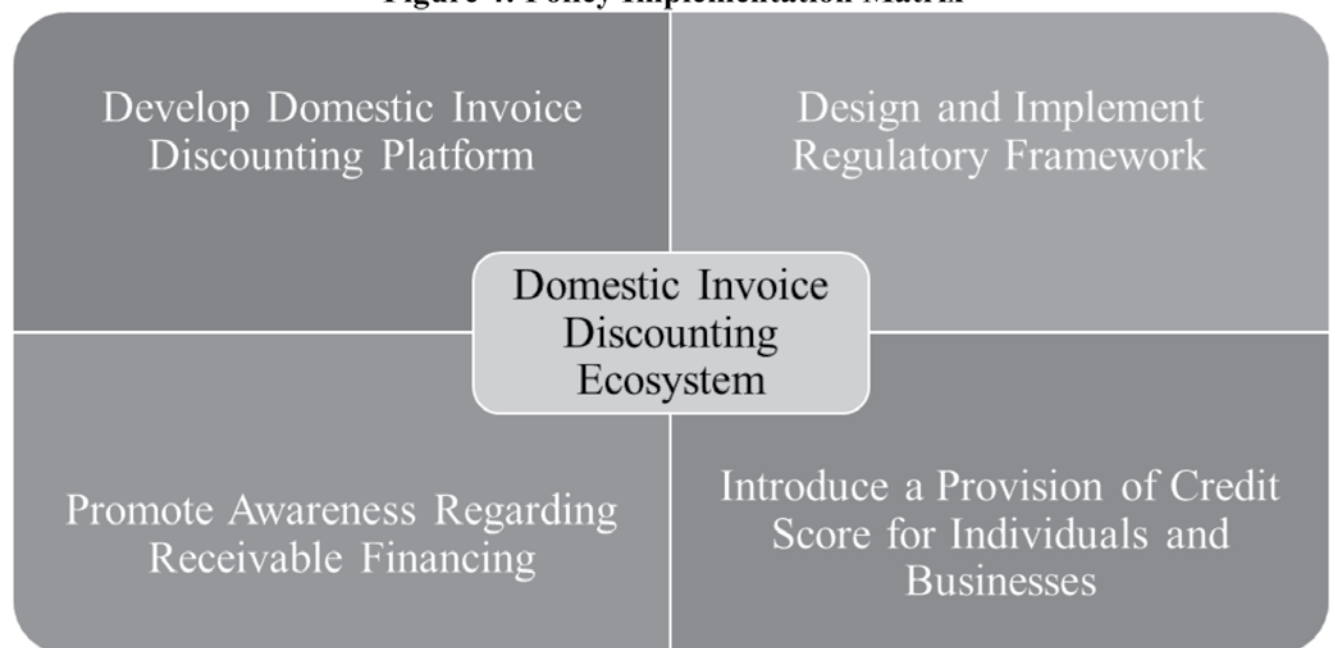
Figure 4: Policy Implementation Matrix

Develop Domestic Invoice Discounting Platform

Design and Implement Regulatory Framework

Domestic Invoice Discounting Ecosystem

Promote Awareness Regarding Receivable Financing

Introduce a Provision of Credit Score for Individuals and Businesses